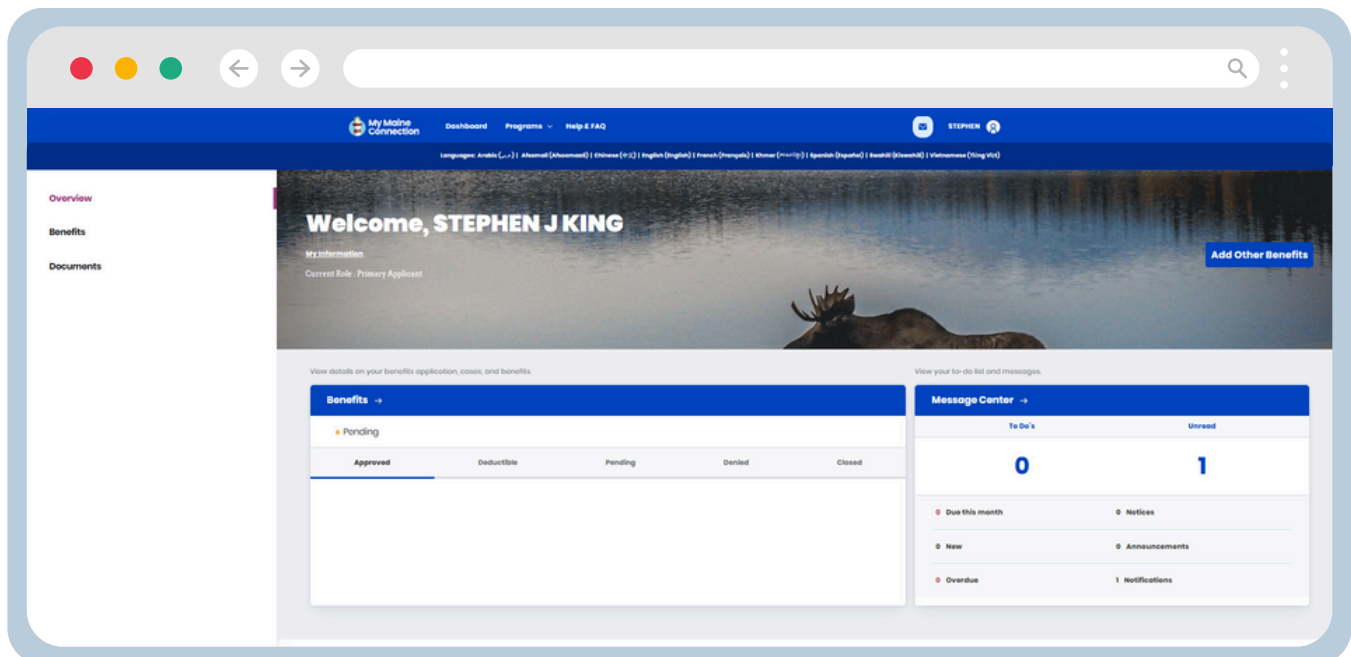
My Maine Connection Dashboard Programs Help & FAQ STEPHEN

Languages: Arabic ([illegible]) | Afsomali (Afsoomaali) | Chinese (中文) | English (English) | French (Français) | Khmer ([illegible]) | Spanish (Español) | Swahili (Kiswahili) | Vietnamese (Tiếng Việt)

Overview

Benefits

Documents

Welcome, STEPHEN J KING

My Information

Current Role : Primary Applicant

Add Other Benefits

View details on your benefits application, cases, and benefits.

Benefits →

Pending

| Approved | Deductible | Pending | Denied | Closed |
|---|---|---|---|---|

View your to-do list and messages.

Message Center →

| To Do's | Unread |
|---|---|
| 0 | 1 |

0 Due this month
0 Notices
0 New
0 Announcements
0 Overdue
1 Notifications